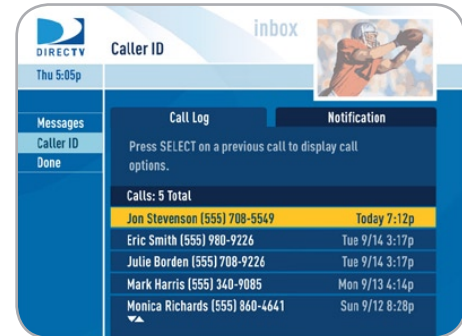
DIRECTV

Caller ID

inbox

Thu 5:05p

Messages
Caller ID
Done

Call Log

Notification

Press SELECT on a previous call to display call options.

Calls: 5 Total

| | |
|---|---|
| Jon Stevenson (555) 708-5549 | Today 7:12p |
| Eric Smith (555) 980-9226 | Tue 9/14 3:17p |
| Julie Borden (555) 708-9226 | Tue 9/14 3:17p |
| Mark Harris (555) 340-9085 | Mon 9/13 4:14p |
| Monica Richards (555) 860-4641 | Sun 9/12 8:28p |